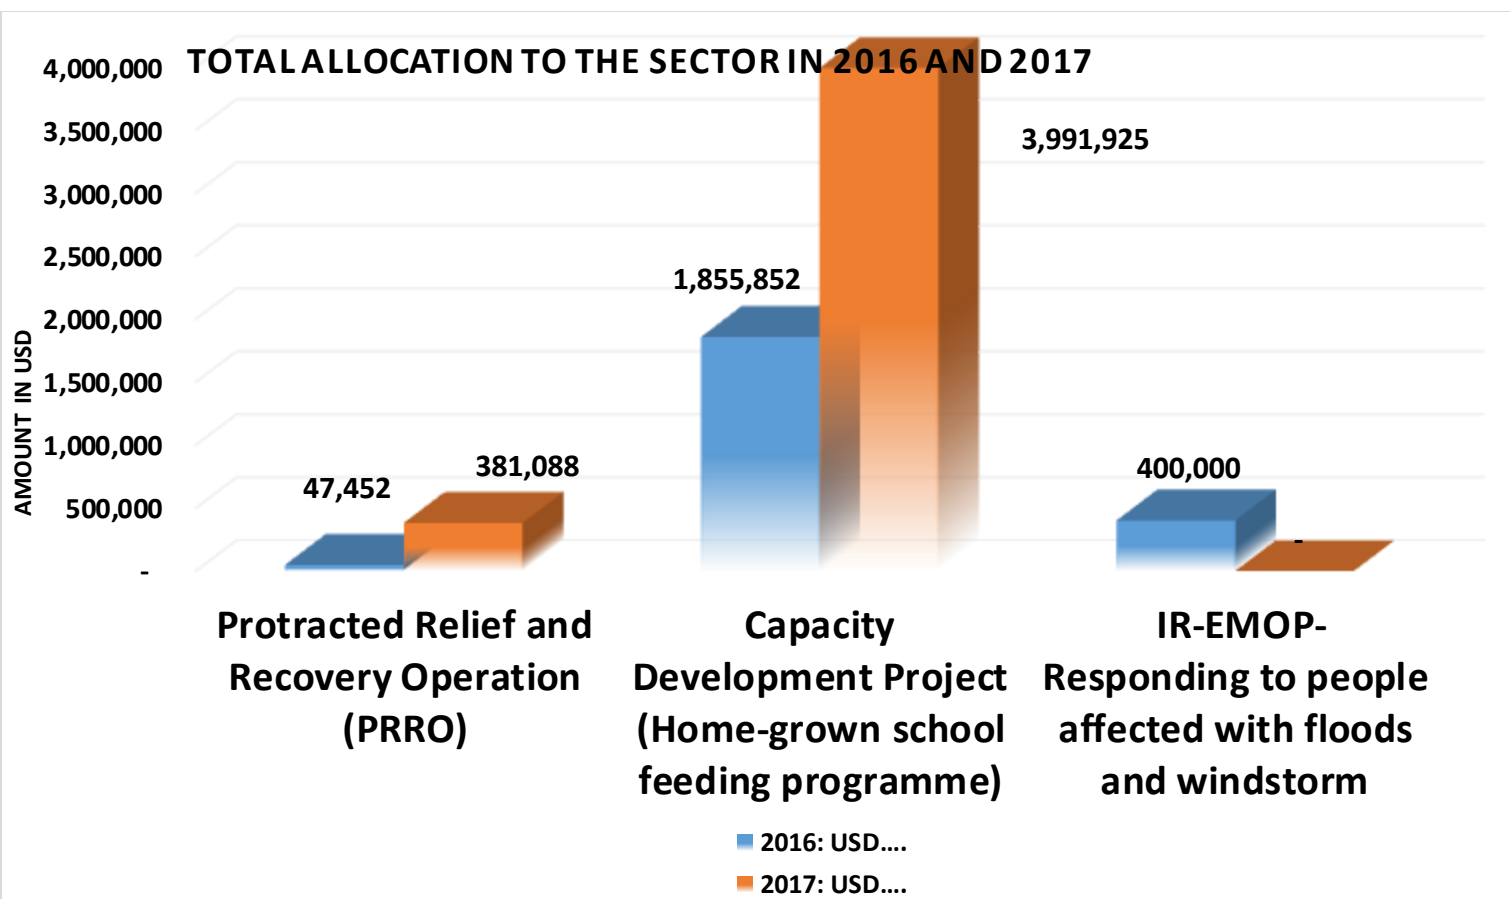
TOTAL ALLOCATION TO THE SECTOR IN 2016 AND 2017

AMOUNT IN USD

4,000,000
3,500,000
3,000,000
2,500,000
2,000,000
1,500,000
1,000,000
500,000
-

47,452
381,088
1,855,852
3,991,925
400,000
-

Protracted Relief and Recovery Operation (PRRO)

Capacity Development Project (Home-grown school feeding programme)

IR-EMOP- Responding to people affected with floods and windstorm

2016: USD....
2017: USD....